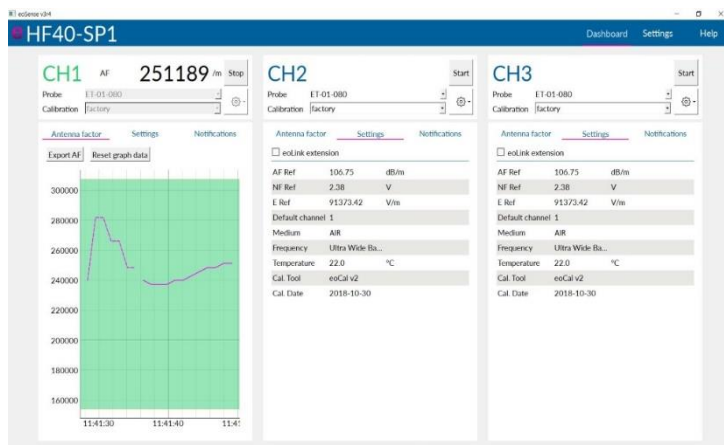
eoSense v3r4

HF40-SP1

Dashboard Settings Help

CH1 AF 251189 /m Stop

Probe ET-01-080

Calibration factory

Antenna factor Settings Notifications

Export AF Reset graph data

300000
280000
260000
240000
220000
200000
180000
160000

11:41:30 11:41:40 11:4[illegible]

CH2 Start

Probe ET-01-080

Calibration factory

Antenna factor Settings Notifications

eoLink extension

| AF Ref | 106.75 | dB/m |
|---|---|---|
| NF Ref | 2.38 | V |
| E Ref | 91373.42 | V/m |
| Default channel | 1 | |
| Medium | AIR | |
| Frequency | Ultra Wide Ba... | |
| Temperature | 22.0 | °C |
| Cal. Tool | eoCal v2 | |
| Cal. Date | 2018-10-30 | |

CH3 Start

Probe ET-01-080

Calibration factory

Antenna factor Settings Notifications

eoLink extension

| AF Ref | 106.75 | dB/m |
|---|---|---|
| NF Ref | 2.38 | V |
| E Ref | 91373.42 | V/m |
| Default channel | 1 | |
| Medium | AIR | |
| Frequency | Ultra Wide Ba... | |
| Temperature | 22.0 | °C |
| Cal. Tool | eoCal v2 | |
| Cal. Date | 2018-10-30 | |